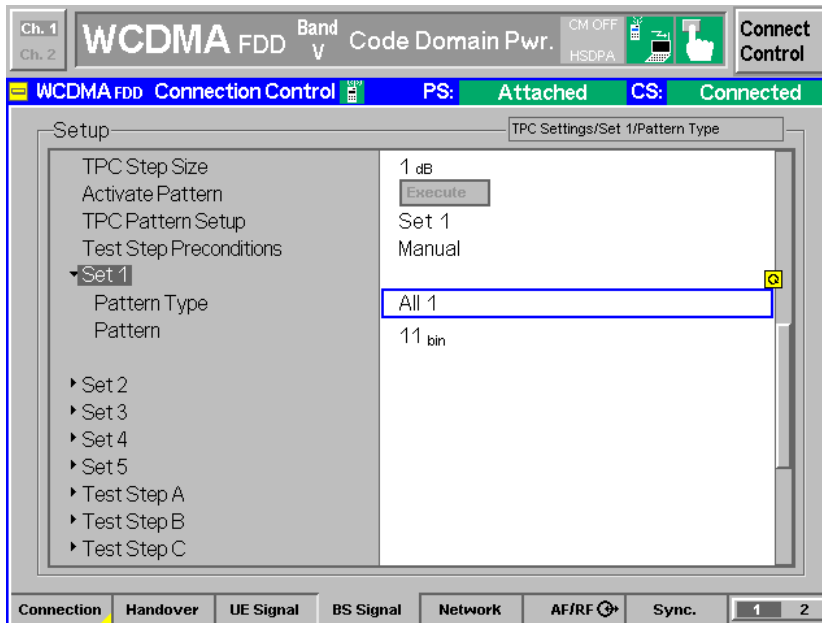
Ch. 1
Ch. 2
WCDMA FDD Band V Code Domain Pwr. CM OFF HSDPA
Connect Control

WCDMA FDD Connection Control PS: Attached CS: Connected

Setup
TPC Settings/Set 1/Pattern Type

| | |
|---|---|
| TPC Step Size | 1 dB |
| Activate Pattern | Execute |
| TPC Pattern Setup | Set 1 |
| Test Step Preconditions | Manual |
| Set 1 | |
| Pattern Type | All 1 |
| Pattern | 11 bin |
| Set 2 | |
| Set 3 | |
| Set 4 | |
| Set 5 | |
| Test Step A | |
| Test Step B | |
| Test Step C | |

Connection | Handover | UE Signal | BS Signal | Network | AF/RF | Sync. | 1 | 2